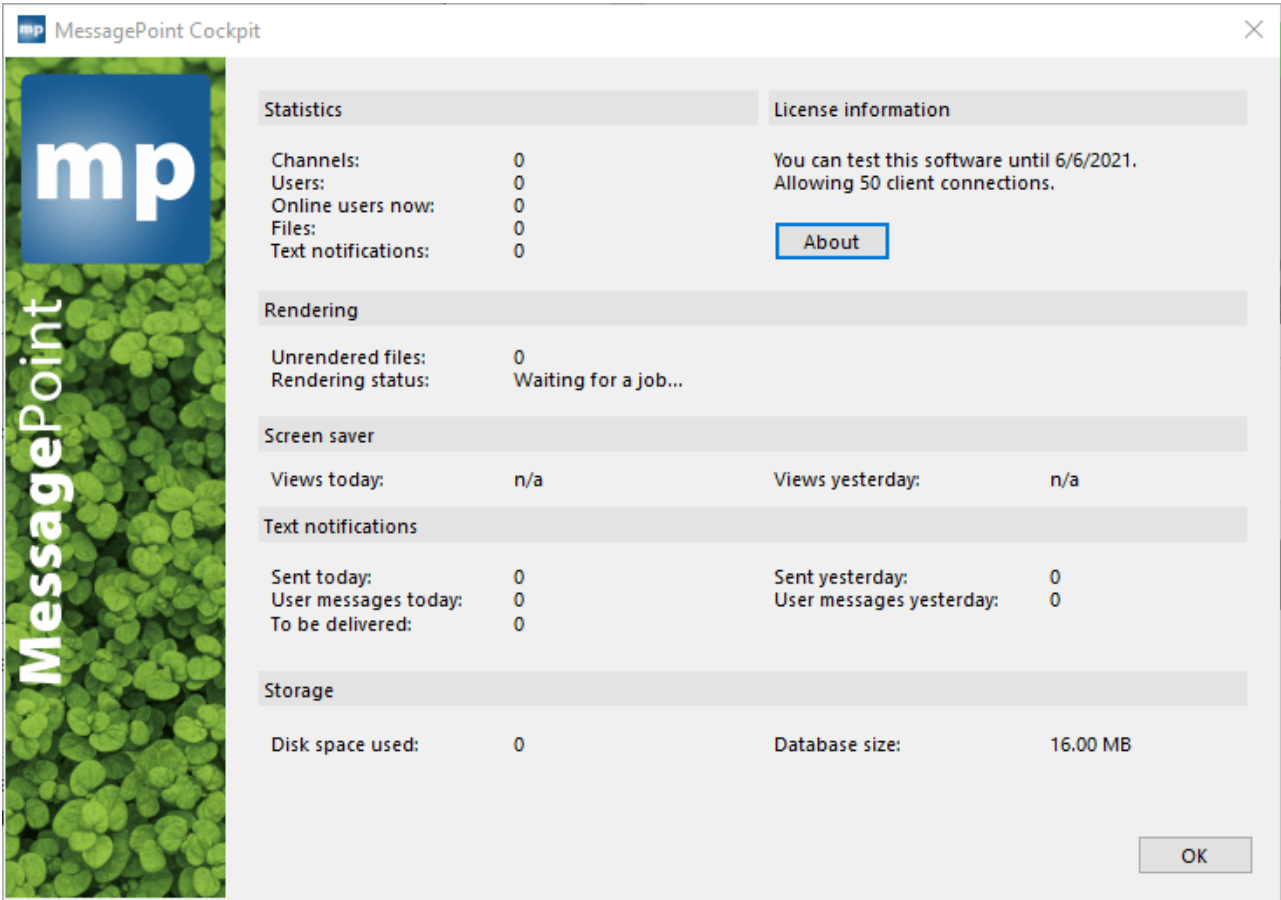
mp MessagePoint Cockpit

mp

MessagePoint

Statistics

Channels: 0
Users: 0
Online users now: 0
Files: 0
Text notifications: 0

License information

You can test this software until 6/6/2021.
Allowing 50 client connections.

About

Rendering

Unrendered files: 0
Rendering status: Waiting for a job...

Screen saver

Views today: n/a
Views yesterday: n/a

Text notifications

Sent today: 0
User messages today: 0
To be delivered: 0
Sent yesterday: 0
User messages yesterday: 0

Storage

Disk space used: 0
Database size: 16.00 MB

OK